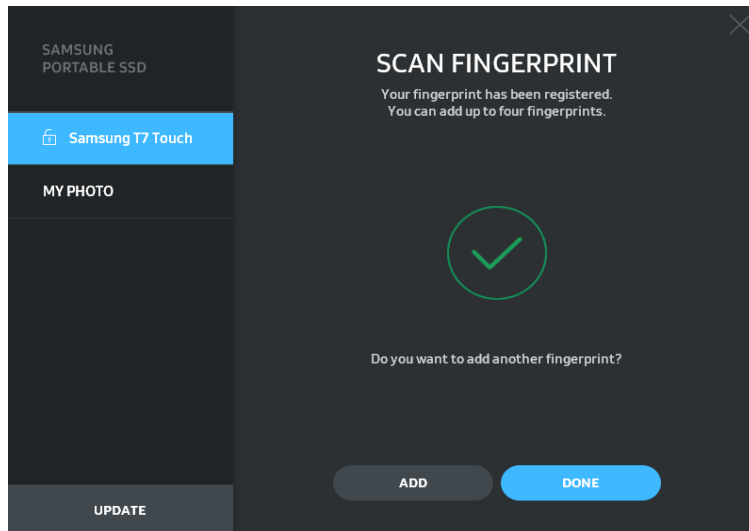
SAMSUNG
PORTABLE SSD

Samsung T7 Touch

MY PHOTO

UPDATE

SCAN FINGERPRINT

Your fingerprint has been registered.
You can add up to four fingerprints.

Do you want to add another fingerprint?

ADD

DONE